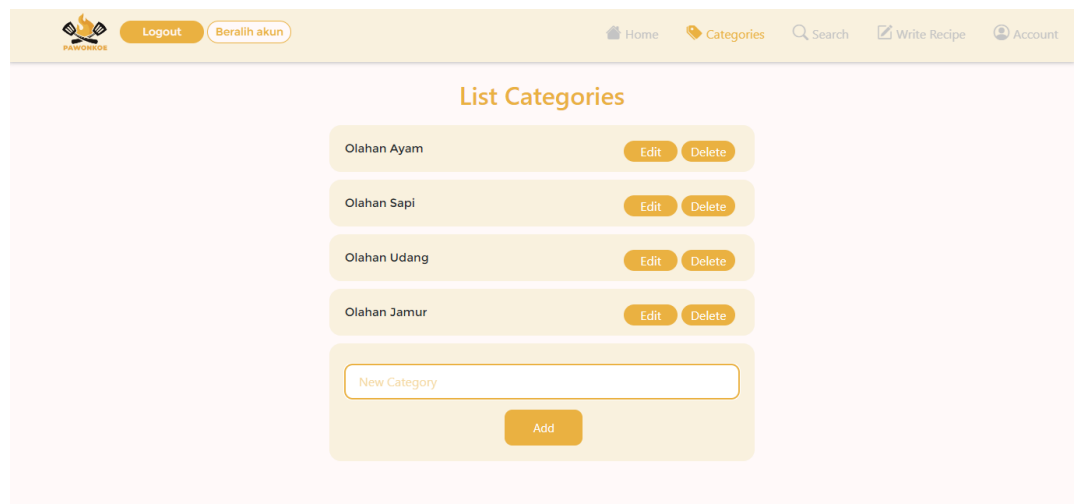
PAWONKOS

Logout Beralih akun

Home Categories Search Write Recipe Account

List Categories

Olahan Ayam Edit Delete

Olahan Sapi Edit Delete

Olahan Udang Edit Delete

Olahan Jamur Edit Delete

New Category

Add